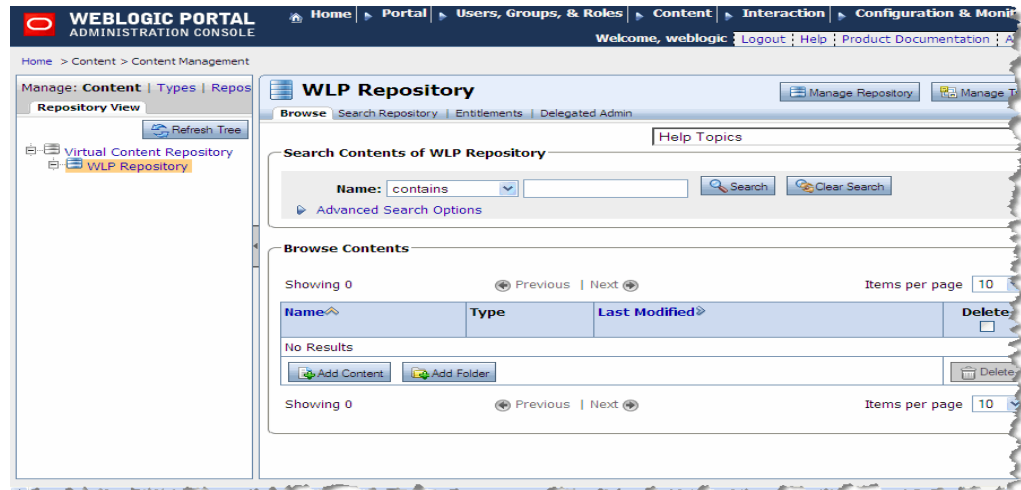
WEBLOGIC PORTAL
ADMINISTRATION CONSOLE

Home | Portal | Users, Groups, & Roles | Content | Interaction | Configuration & Moni

Welcome, weblogic | Logout | Help | Product Documentation | A

Home > Content > Content Management

Manage: Content | Types | Repos

Repository View

Refresh Tree

Virtual Content Repository
WLP Repository

WLP Repository

Manage Repository

Manage T

Browse | Search Repository | Entitlements | Delegated Admin

Help Topics

Search Contents of WLP Repository

Name: contains

Search

Clear Search

Advanced Search Options

Browse Contents

Showing 0

Previous | Next

Items per page 10

| Name | Type | Last Modified | Delete |
|---|---|---|---|
| No Results | | | |

Add Content

Add Folder

Delete

Showing 0

Previous | Next

Items per page 10